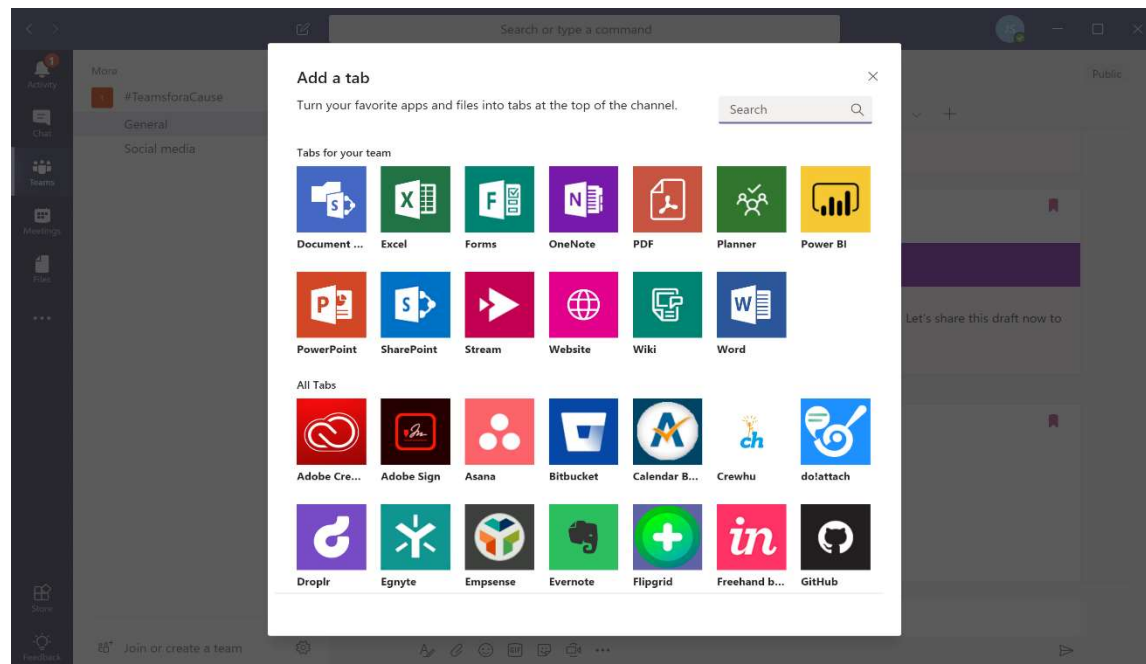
Search or type a command

Activity

Chat

Teams

Meetings

Files

...

Store

Feedback

More

#TeamsforaCause

General

Social media

Join or create a team

Public

Let's share this draft now to

Add a tab

Turn your favorite apps and files into tabs at the top of the channel.

Search

Tabs for your team

Document ...

Excel

Forms

OneNote

PDF

Planner

Power BI

PowerPoint

SharePoint

Stream

Website

Wiki

Word

All Tabs

Adobe Cre...

Adobe Sign

Asana

Bitbucket

Calendar B...

ch

Crewhu

do!attach

Droplr

Egnyte

Empsense

Evernote

Flipgrid

in

Freehand b...

GitHub